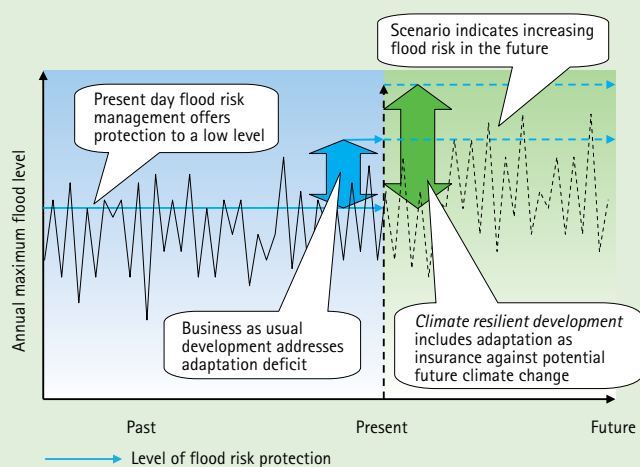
Scenario indicates increasing flood risk in the future

Present day flood risk management offers protection to a low level

Annual maximum flood level

Business as usual development addresses adaptation deficit

*Climate resilient development* includes adaptation as insurance against potential future climate change

Past

Present

Future

Level of flood risk protection